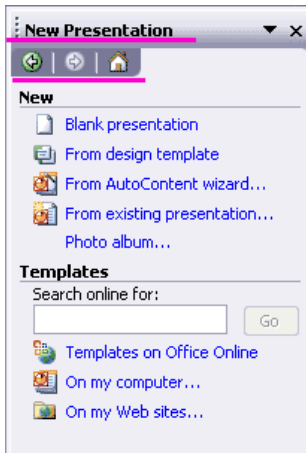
New Presentation

New

Blank presentation

From design template

From AutoContent wizard...

From existing presentation...

Photo album...

Templates

Search online for:

Go

Templates on Office Online

On my computer...

On my Web sites...